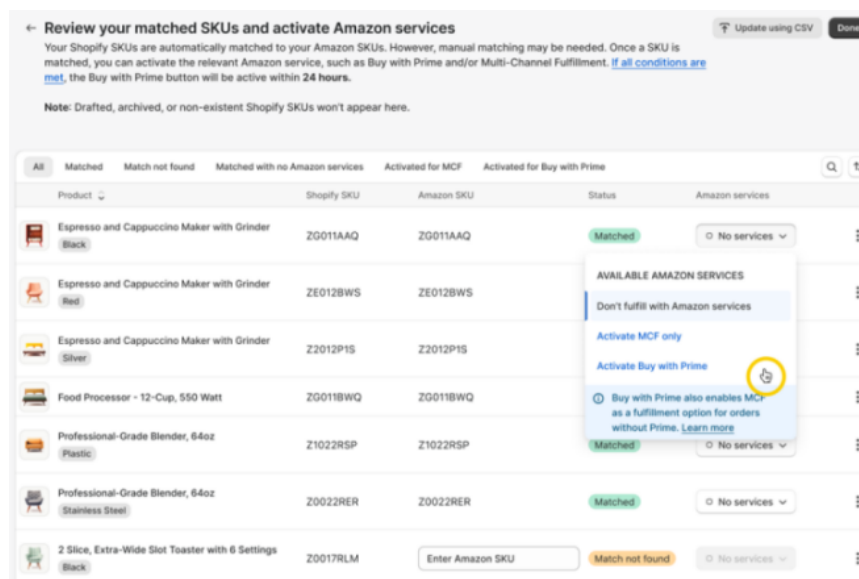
← Review your matched SKUs and activate Amazon services

Update using CSV

Done

Your Shopify SKUs are automatically matched to your Amazon SKUs. However, manual matching may be needed. Once a SKU is matched, you can activate the relevant Amazon service, such as Buy with Prime and/or Multi-Channel Fulfillment. If all conditions are met, the Buy with Prime button will be active within 24 hours.

Note: Drafted, archived, or non-existent Shopify SKUs won't appear here.

All | Matched | Match not found | Matched with no Amazon services | Activated for MCF | Activated for Buy with Prime

| Product | Shopify SKU | Amazon SKU | Status | Amazon services |
|---|---|---|---|---|
| Espresso and Cappuccino Maker with Grinder Black | ZG011AAQ | ZG011AAQ | Matched | No services |
| Espresso and Cappuccino Maker with Grinder Red | ZE012BWS | ZE012BWS | | |
| Espresso and Cappuccino Maker with Grinder Silver | Z2012P1S | Z2012P1S | | |
| Food Processor - 12-Cup, 550 Watt | ZG011BWQ | ZG011BWQ | | |
| Professional-Grade Blender, 64oz Plastic | Z1022RSP | Z1022RSP | Matched | No services |
| Professional-Grade Blender, 64oz Stainless Steel | Z0022RER | Z0022RER | Matched | No services |
| 2 Slice, Extra-Wide Slot Toaster with 6 Settings Black | Z0017RLM | Enter Amazon SKU | Match not found | No services |

AVAILABLE AMAZON SERVICES

Don't fulfill with Amazon services

Activate MCF only

Activate Buy with Prime

Buy with Prime also enables MCF as a fulfillment option for orders without Prime. Learn more